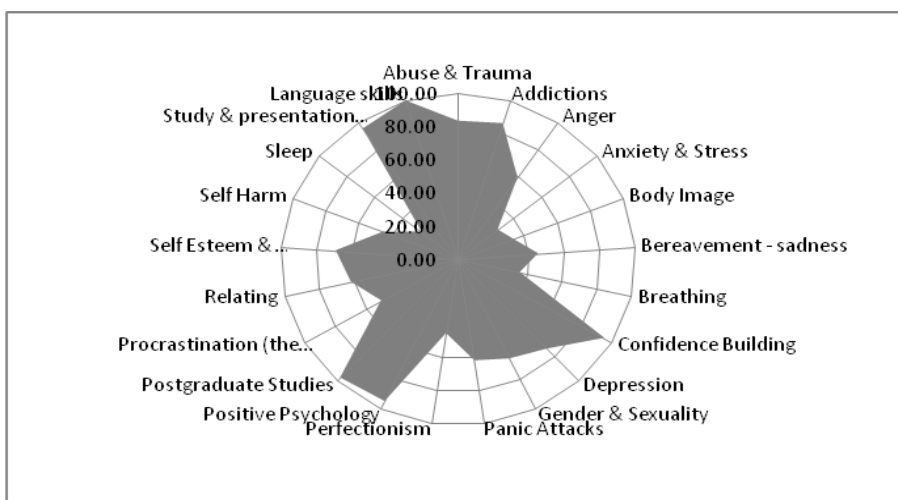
Abuse & Trauma
Addictions
Anger
Anxiety & Stress
Body Image
Bereavement - sadness
Breathing
Confidence Building
Depression
Gender & Sexuality
Panic Attacks
Perfectionism
Positive Psychology
Postgraduate Studies
Procrastination (the...
Relating
Self Esteem & ...
Self Harm
Sleep
Study & presentation...
Language skills

100.00
80.00
60.00
40.00
20.00
0.00